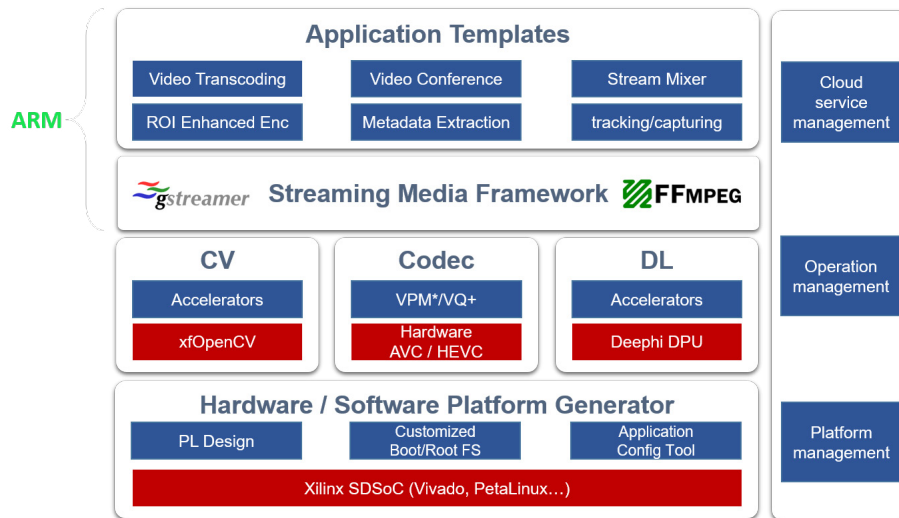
ARM

Application Templates

Video Transcoding
Video Conference
Stream Mixer
ROI Enhanced Enc
Metadata Extraction
tracking/capturing

gstreamer
Streaming Media Framework
FFMPEG

CV
Accelerators
xfOpenCV

Codec
VPM*/VQ+
Hardware AVC / HEVC

DL
Accelerators
Deephi DPU

Hardware / Software Platform Generator
PL Design
Customized Boot/Root FS
Application Config Tool
Xilinx SDSoC (Vivado, PetaLinux…)

Cloud service management

Operation management

Platform management